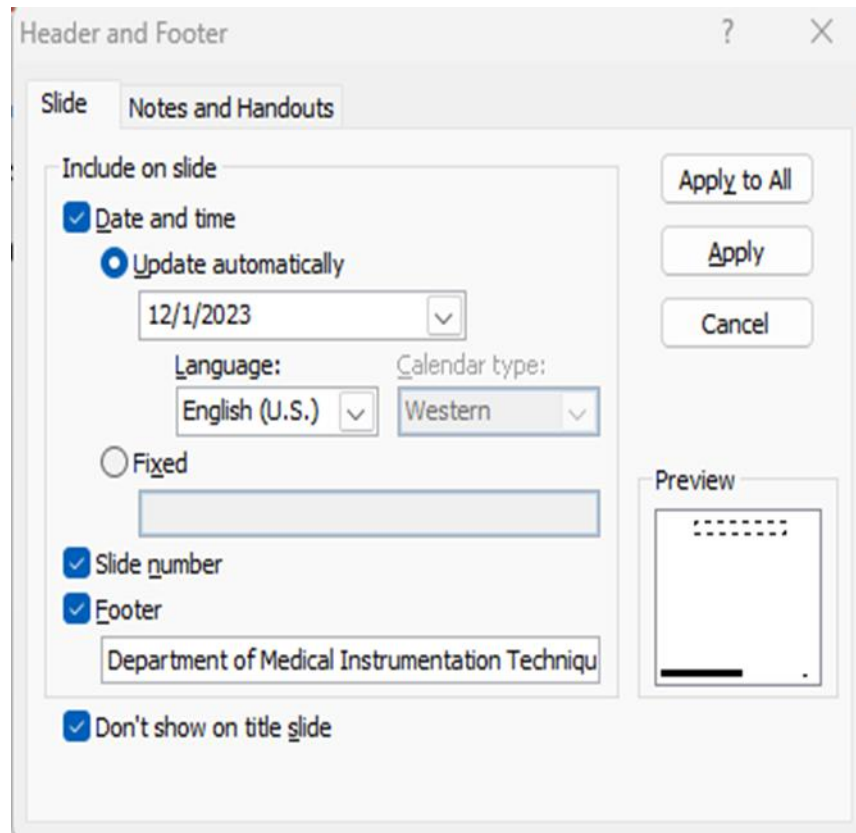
Header and Footer ? X

Slide Notes and Handouts

Include on slide

Date and time

Update automatically

12/1/2023

Language:

English (U.S.)

Calendar type:

Western

Fixed

Slide number

Footer

Department of Medical Instrumentation Techniqu

Don't show on title slide

Apply to All

Apply

Cancel

Preview